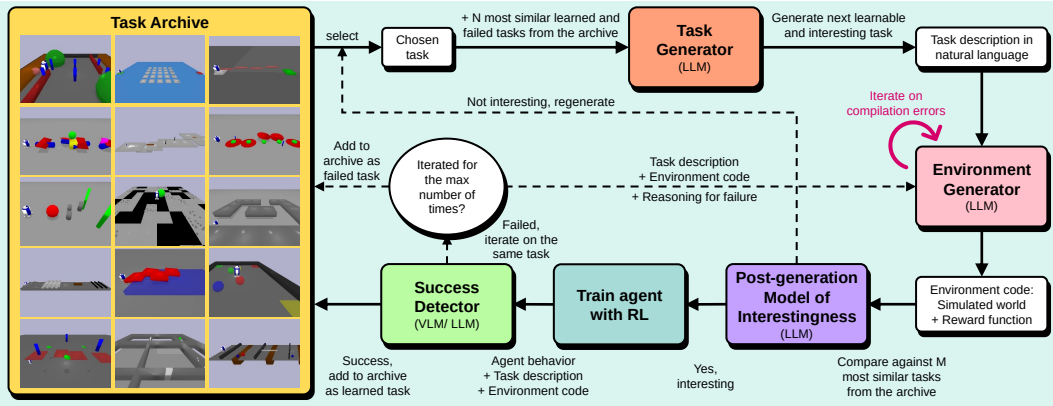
Task Archive

select

Chosen task

+ N most similar learned and failed tasks from the archive

Task Generator (LLM)

Generate next learnable and interesting task

Task description in natural language

Not interesting, regenerate

Iterate on compilation errors

Add to archive as failed task

Iterated for the max number of times?

Task description
+ Environment code
+ Reasoning for failure

Environment Generator (LLM)

Failed, iterate on the same task

Success Detector (VLM/ LLM)

Train agent with RL

Post-generation Model of Interestingness (LLM)

Environment code: Simulated world + Reward function

Success, add to archive as learned task

Agent behavior
+ Task description
+ Environment code

Yes, interesting

Compare against M most similar tasks from the archive